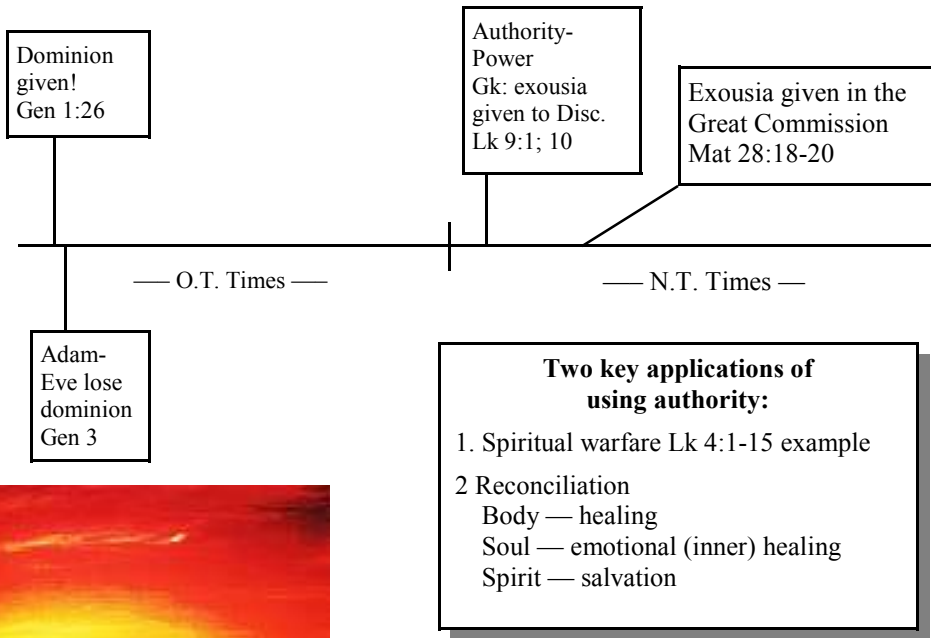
Dominion given!
Gen 1:26

Authority-Power
Gk: exousia given to Disc.
Lk 9:1; 10

Exousia given in the Great Commission
Mat 28:18-20

— O.T. Times —

— N.T. Times —

Adam-Eve lose dominion
Gen 3

**Two key applications of using authority:**

1. Spiritual warfare Lk 4:1-15 example

2 Reconciliation
Body — healing
Soul — emotional (inner) healing
Spirit — salvation